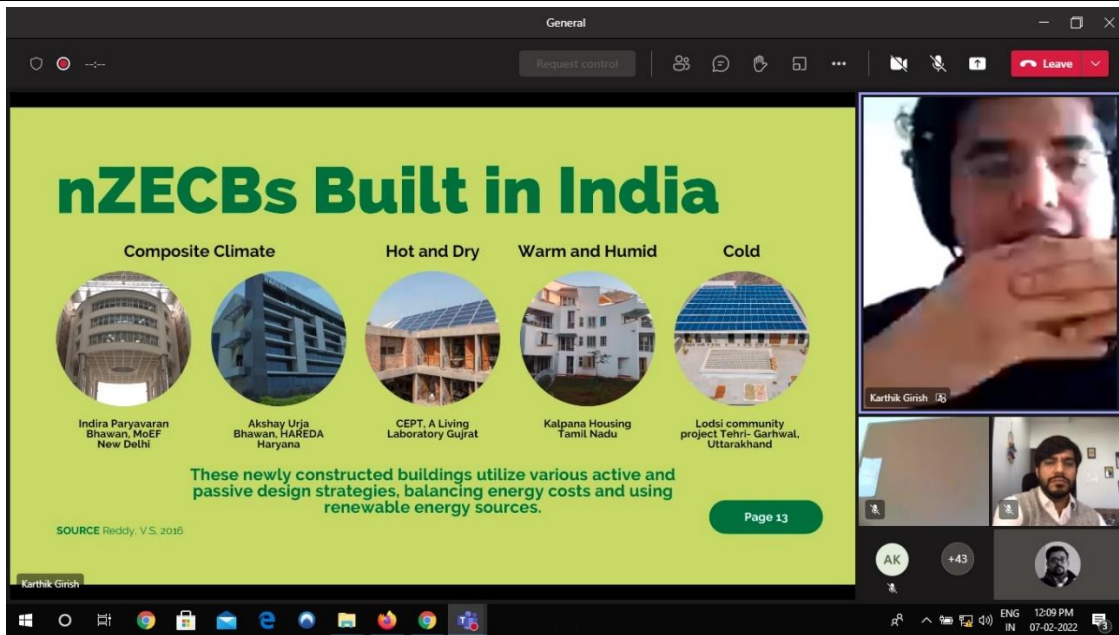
General

--:--

Request control

Leave

nZECBs Built in India

Composite Climate

Hot and Dry

Warm and Humid

Cold

Indira Paryavaran Bhawan, MoEF New Delhi

Akshay Urja Bhawan, HAREDA Haryana

CEPT, A Living Laboratory Gujrat

Kalpana Housing Tamil Nadu

Lodsi community project Tehri- Garhwal, Uttarakhand

These newly constructed buildings utilize various active and passive design strategies, balancing energy costs and using renewable energy sources.

SOURCE Reddy, V.S. 2016

Page 13

Karthik Girish

Karthik Girish

AK

+43

ENG IN

12:09 PM 07-02-2022